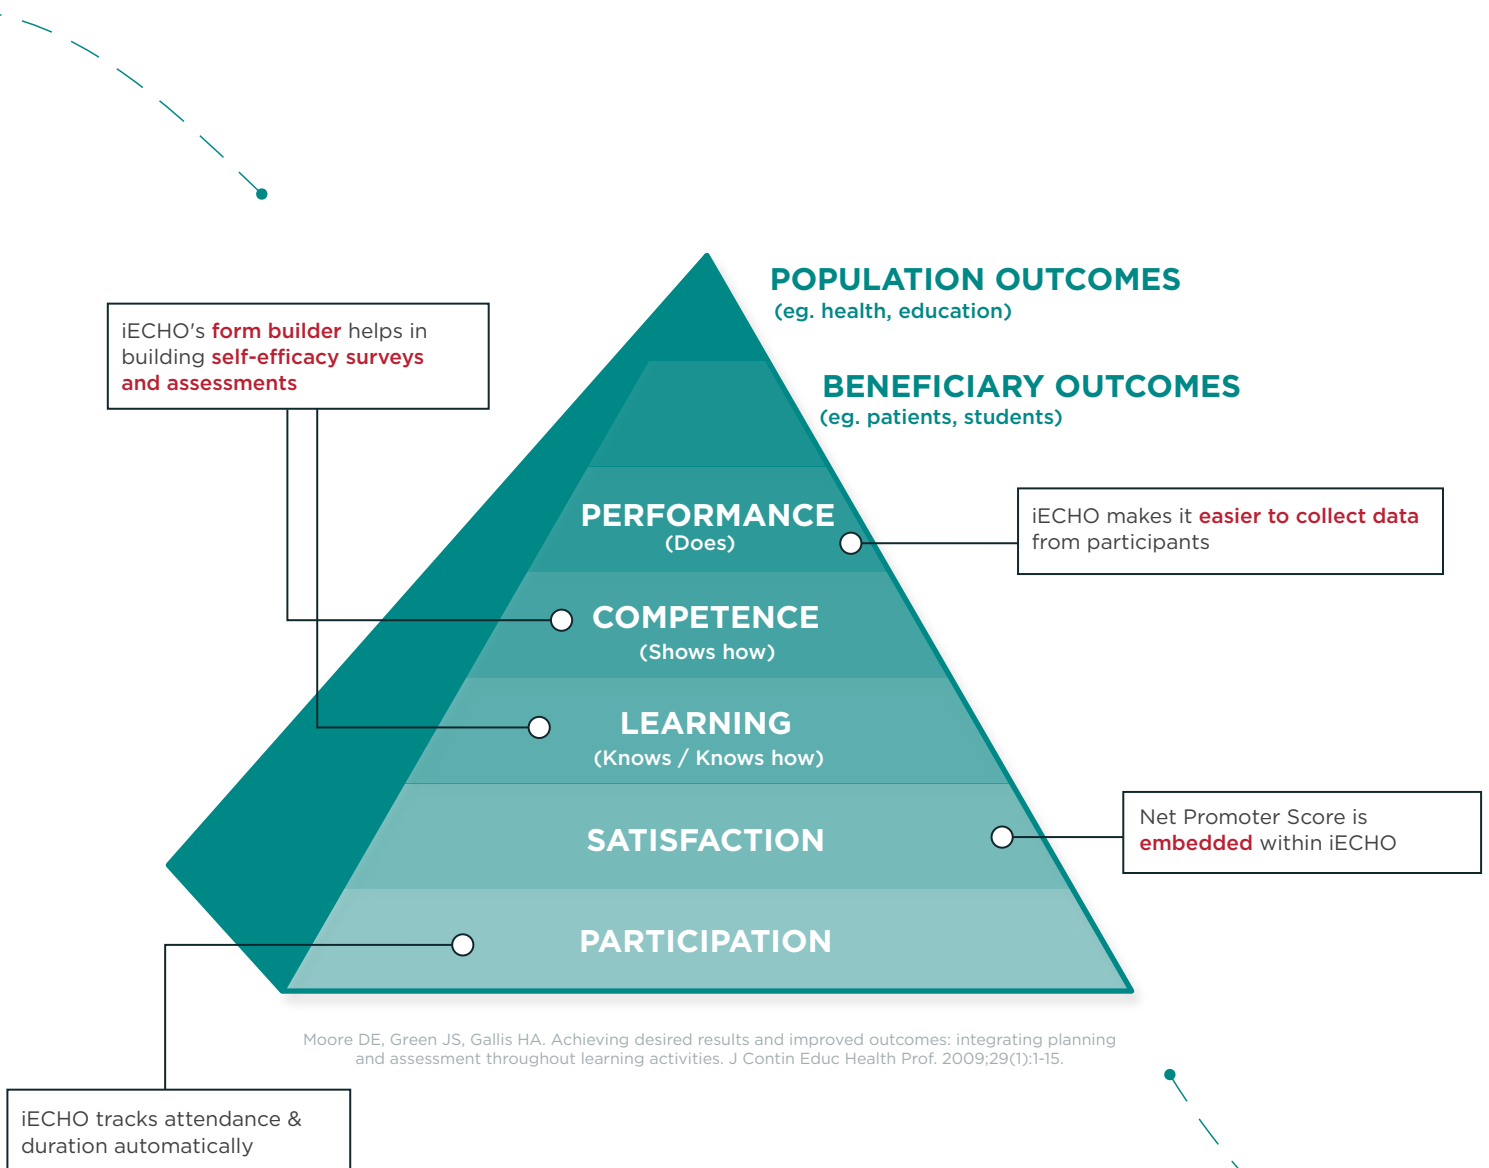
POPULATION OUTCOMES
(eg. health, education)

BENEFICIARY OUTCOMES
(eg. patients, students)

iECHO's form builder helps in building self-efficacy surveys and assessments

PERFORMANCE
(Does)

iECHO makes it easier to collect data from participants

COMPETENCE
(Shows how)

LEARNING
(Knows / Knows how)

SATISFACTION

Net Promoter Score is embedded within iECHO

PARTICIPATION

Moore DE, Green JS, Gallis HA. Achieving desired results and improved outcomes: integrating planning and assessment throughout learning activities. J Contin Educ Health Prof. 2009;29(1):1-15.

iECHO tracks attendance & duration automatically